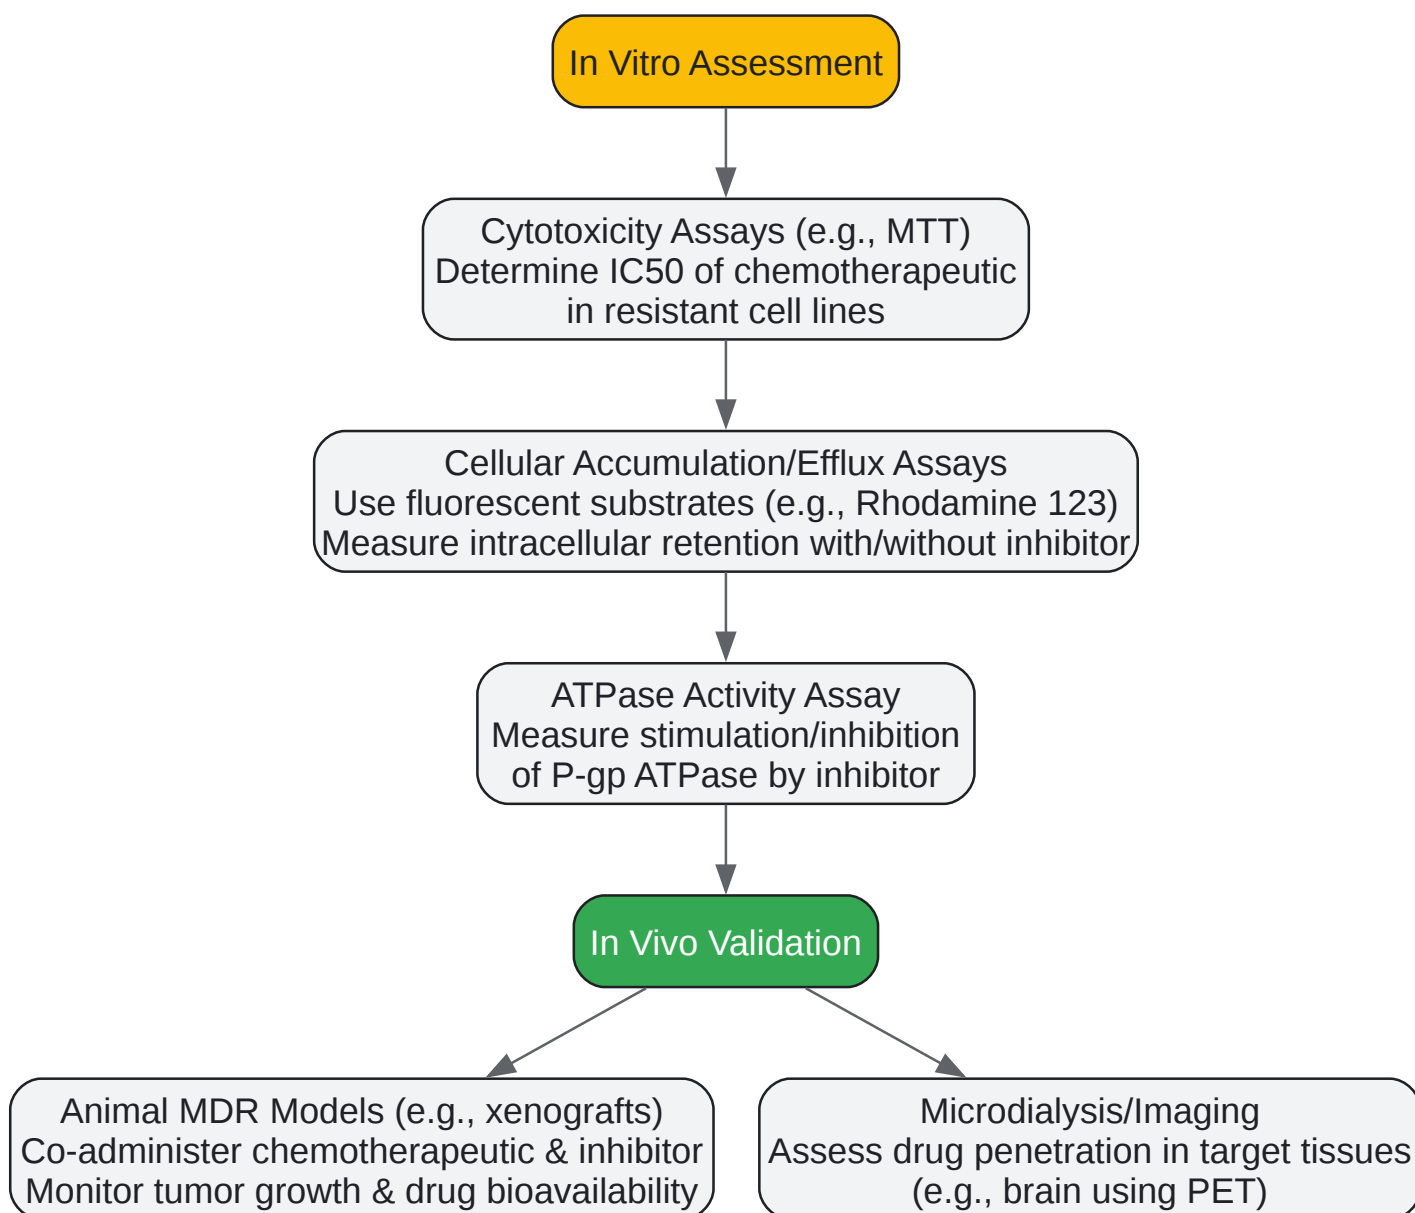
In Vitro Assessment

Cytotoxicity Assays (e.g., MTT)
Determine IC50 of chemotherapeutic in resistant cell lines

Cellular Accumulation/Efflux Assays
Use fluorescent substrates (e.g., Rhodamine 123)
Measure intracellular retention with/without inhibitor

ATPase Activity Assay
Measure stimulation/inhibition of P-gp ATPase by inhibitor

In Vivo Validation

Animal MDR Models (e.g., xenografts)
Co-administer chemotherapeutic & inhibitor
Monitor tumor growth & drug bioavailability

Microdialysis/Imaging
Assess drug penetration in target tissues
(e.g., brain using PET)